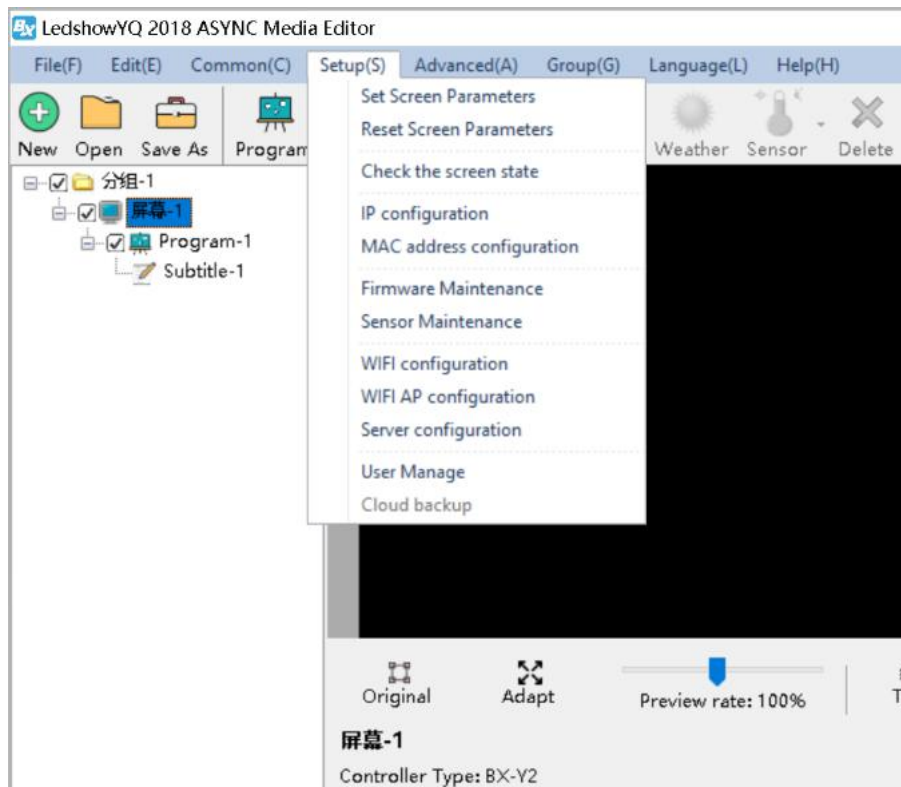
LedshowYQ 2018 ASYNC Media Editor

File(F) Edit(E) Common(C) Setup(S) Advanced(A) Group(G) Language(L) Help(H)

New Open Save As Program

Weather Sensor Delete

分组-1
屏幕-1
Program-1
Subtitle-1

Set Screen Parameters
Reset Screen Parameters
Check the screen state
IP configuration
MAC address configuration
Firmware Maintenance
Sensor Maintenance
WIFI configuration
WIFI AP configuration
Server configuration
User Manage
Cloud backup

Original Adapt Preview rate: 100% T

屏幕-1
Controller Type: BX-Y2